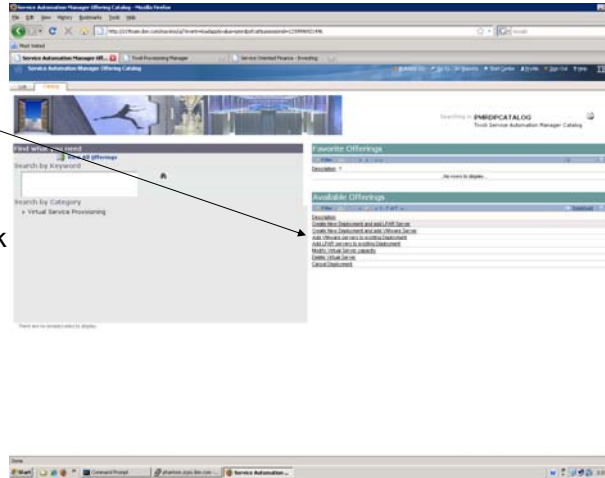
Service Automation Manager Offering Catalog - Mozilla Firefox

File Edit View History Bookmarks Tools Help

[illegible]

Most Visited

Service Automation Manager Off... | Tivoli Provisioning Manager | Service Oriented Finance - Investing

Service Automation Manager Offering Catalog

Searching in: PMRDPCATALOG
Tivoli Service Automation Manager Catalog

Find what you need
View All Offerings
Search by Keyword

Search by Category
▸ Virtual Service Provisioning

Favorite Offerings
Filter
Description
No rows to display

Available Offerings
Filter
Download
Description
Create New Deployment and add LPAR Server
Create New Deployment and add VMware Server
Add VMware servers to existing Deployment
Add LPAR servers to existing Deployment
Modify Virtual Server capacity
Delete Virtual Server
Cancel Deployment

There are no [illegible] to display.

Done

Start | Command Prompt | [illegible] | Service Automation...

k